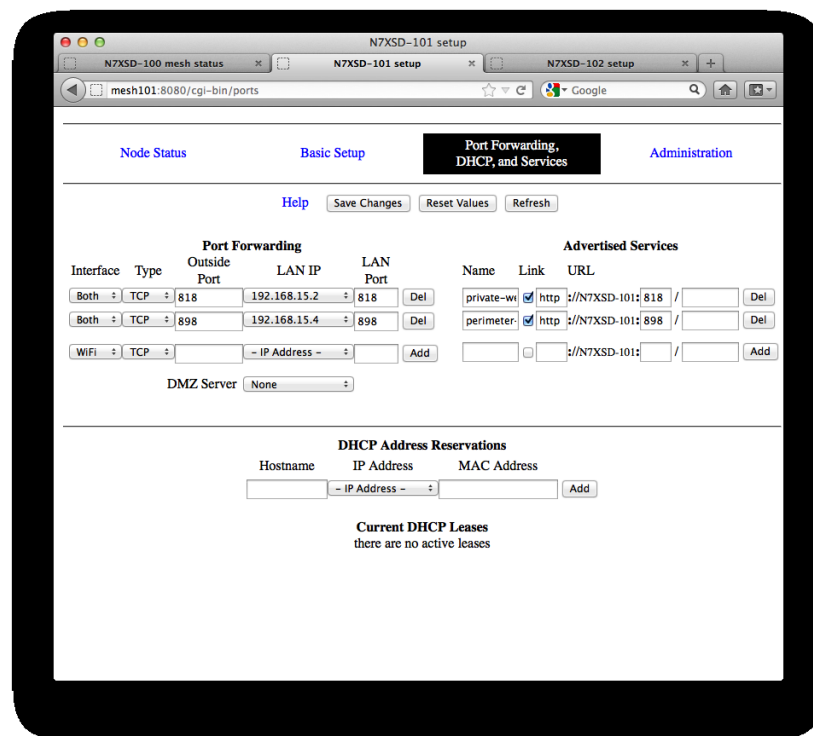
N7XSD-101 setup

N7XSD-100 mesh status | N7XSD-101 setup | N7XSD-102 setup

mesh101:8080/cgi-bin/ports

Google

Node Status | Basic Setup | Port Forwarding, DHCP, and Services | Administration

Help | Save Changes | Reset Values | Refresh

Port Forwarding

| Interface | Type | Outside Port | LAN IP | LAN Port | |
|---|---|---|---|---|---|
| Both | TCP | 818 | 192.168.15.2 | 818 | Del |
| Both | TCP | 898 | 192.168.15.4 | 898 | Del |
| WiFi | TCP | | - IP Address - | | Add |

DMZ Server None

Advertised Services

| Name | Link | URL | | | | |
|---|---|---|---|---|---|---|
| private-w | ☑ | http | ://N7XSD-101: | 818 | / | Del |
| perimeter- | ☑ | http | ://N7XSD-101: | 898 | / | Del |
| | ☐ | | ://N7XSD-101: | | / | Add |

DHCP Address Reservations

| Hostname | IP Address | MAC Address | |
|---|---|---|---|
| | - IP Address - | | Add |

Current DHCP Leases
there are no active leases